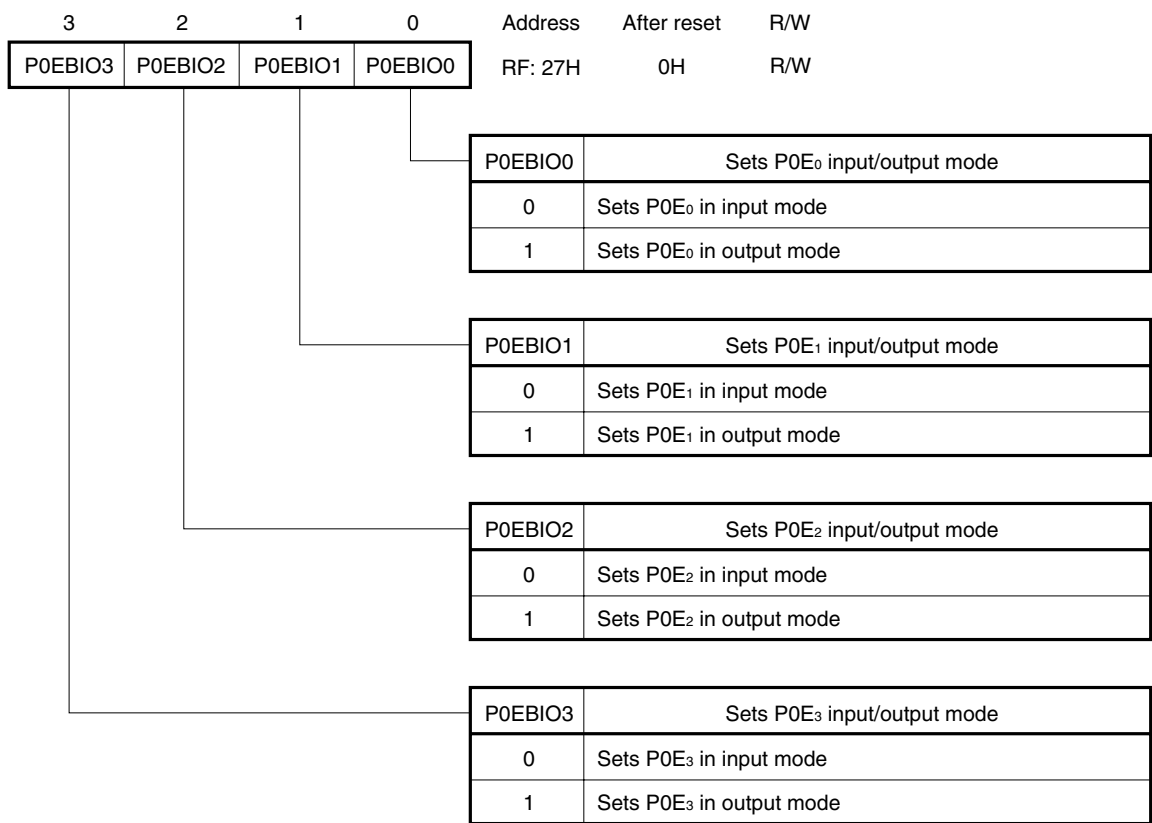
| 3 | 2 | 1 | 0 |
|---|---|---|---|
| P0EBIO3 | P0EBIO2 | P0EBIO1 | P0EBIO0 |

| Address | After reset | R/W |
|---|---|---|
| RF: 27H | 0H | R/W |

| P0EBIO0 | Sets P0E$_0$ input/output mode |
|---|---|
| 0 | Sets P0E$_0$ in input mode |
| 1 | Sets P0E$_0$ in output mode |

| P0EBIO1 | Sets P0E$_1$ input/output mode |
|---|---|
| 0 | Sets P0E$_1$ in input mode |
| 1 | Sets P0E$_1$ in output mode |

| P0EBIO2 | Sets P0E$_2$ input/output mode |
|---|---|
| 0 | Sets P0E$_2$ in input mode |
| 1 | Sets P0E$_2$ in output mode |

| P0EBIO3 | Sets P0E$_3$ input/output mode |
|---|---|
| 0 | Sets P0E$_3$ in input mode |
| 1 | Sets P0E$_3$ in output mode |